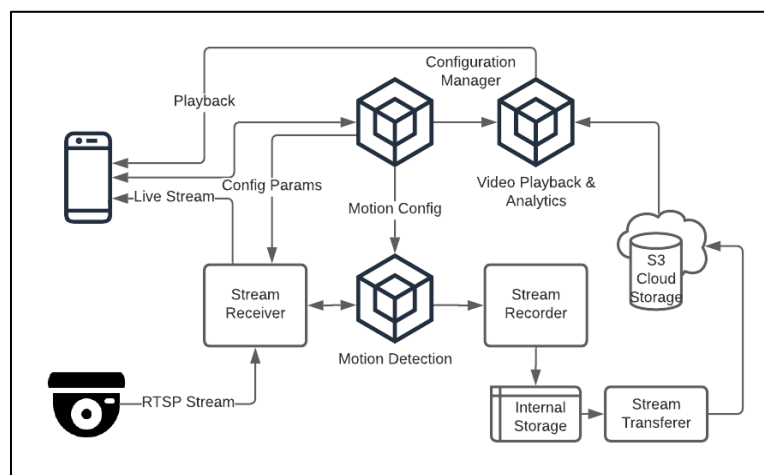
Configuration Manager

Playback

Config Params

Live Stream

Video Playback & Analytics

Motion Config

S3 Cloud Storage

Stream Receiver

Stream Recorder

Motion Detection

RTSP Stream

Internal Storage

Stream Transferer